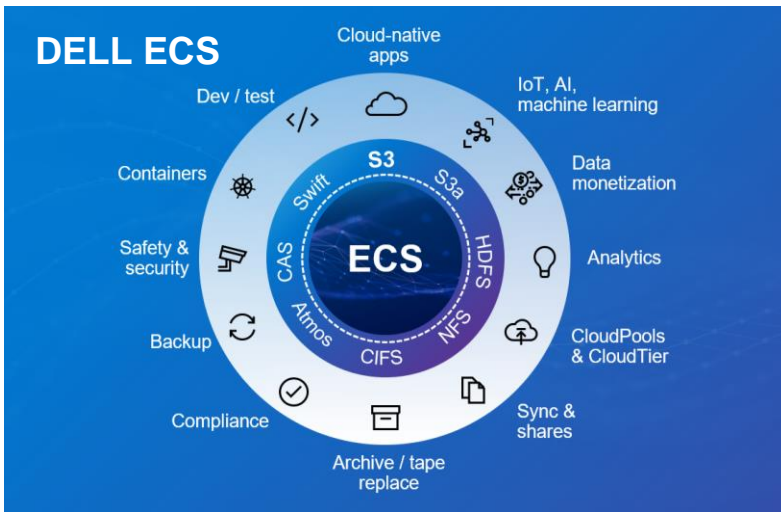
DELL ECS

Cloud-native apps

IoT, AI, machine learning

Data monetization

Analytics

CloudPools & CloudTier

Sync & shares

Archive / tape replace

Compliance

Backup

Safety & security

Containers

Dev / test

S3

S3a

HDFS

NFS

CIFS

Atmos

CAS

Swift

ECS